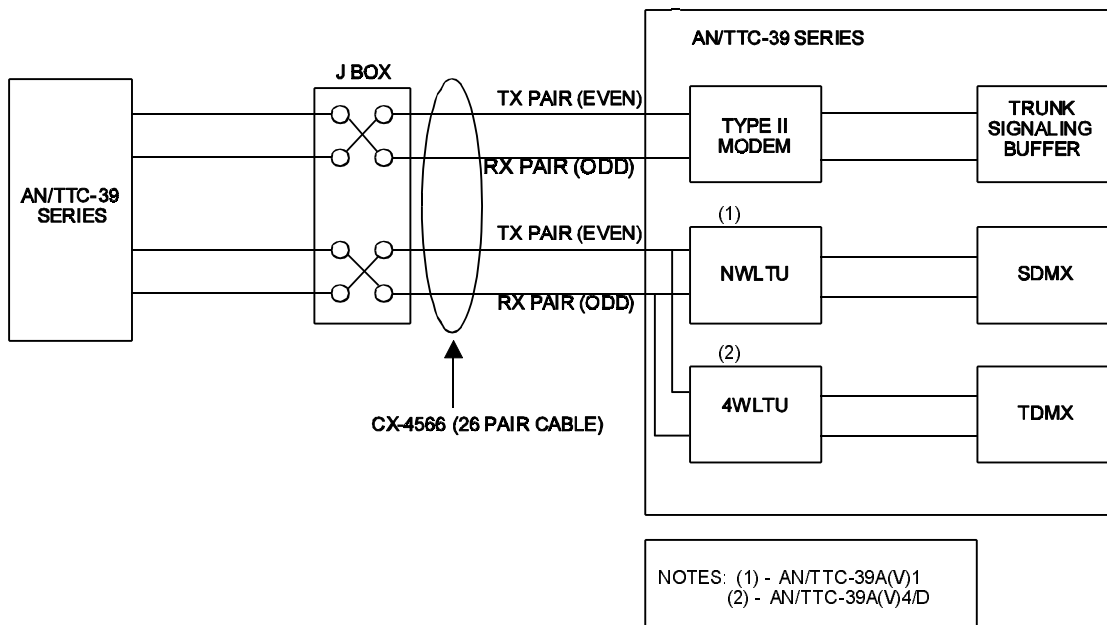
AN/TTC-39 SERIES

AN/TTC-39 SERIES

J BOX

TX PAIR (EVEN)

RX PAIR (ODD)

TYPE II MODEM

TRUNK SIGNALING BUFFER

(1)

TX PAIR (EVEN)

RX PAIR (ODD)

NWLTU

SDMX

(2)

4WLTU

TDMX

CX-4566 (26 PAIR CABLE)

NOTES: (1) - AN/TTC-39A(V)1
(2) - AN/TTC-39A(V)4/D